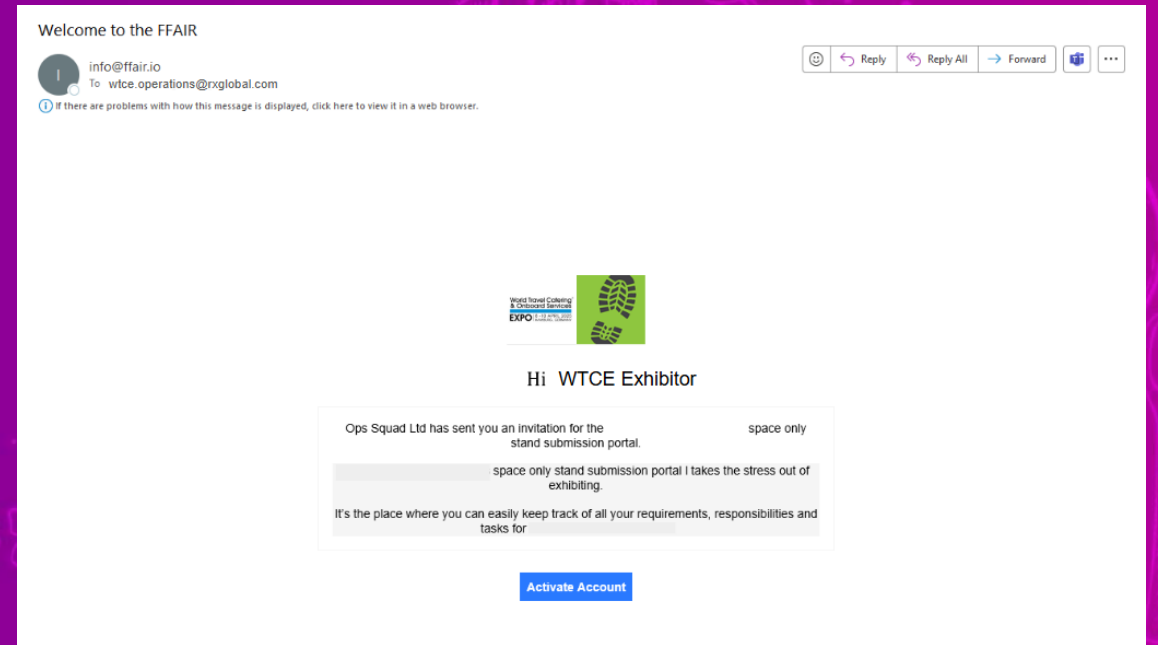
Welcome to the FFAIR

I

info@ffair.io
To wtce.operations@rxglobal.com

Reply | Reply All | Forward | ...

If there are problems with how this message is displayed, click here to view it in a web browser.

World Travel Catering & Onboard Services EXPO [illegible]

Hi WTCE Exhibitor

Ops Squad Ltd has sent you an invitation for the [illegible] space only stand submission portal.

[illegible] space only stand submission portal I takes the stress out of exhibiting.

It's the place where you can easily keep track of all your requirements, responsibilities and tasks for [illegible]

Activate Account